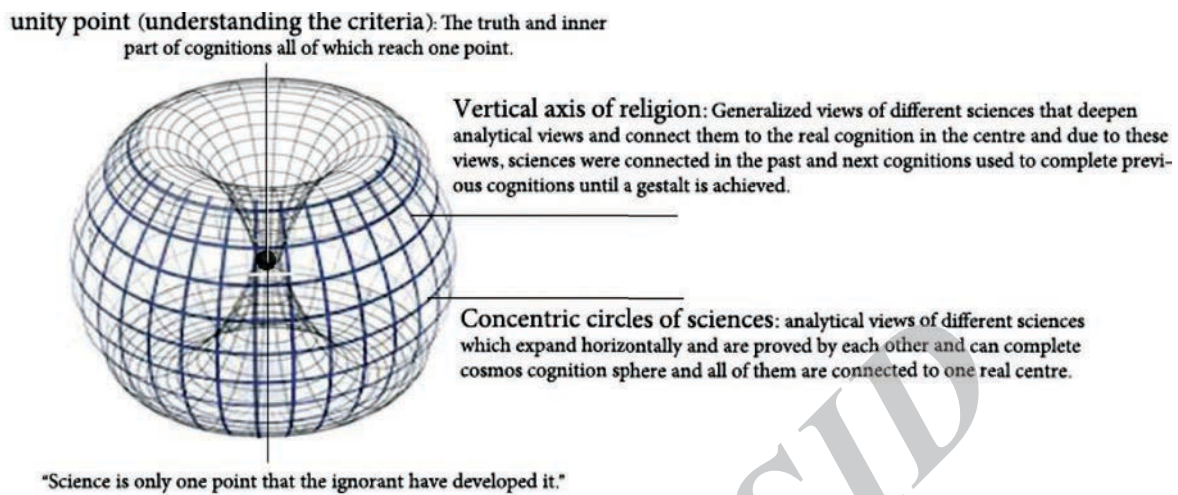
unity point (understanding the criteria): The truth and inner part of cognitions all of which reach one point.

Vertical axis of religion: Generalized views of different sciences that deepen analytical views and connect them to the real cognition in the centre and due to these views, sciences were connected in the past and next cognitions used to complete previous cognitions until a gestalt is achieved.

Concentric circles of sciences: analytical views of different sciences which expand horizontally and are proved by each other and can complete cosmos cognition sphere and all of them are connected to one real centre.

"Science is only one point that the ignorant have developed it."

SID